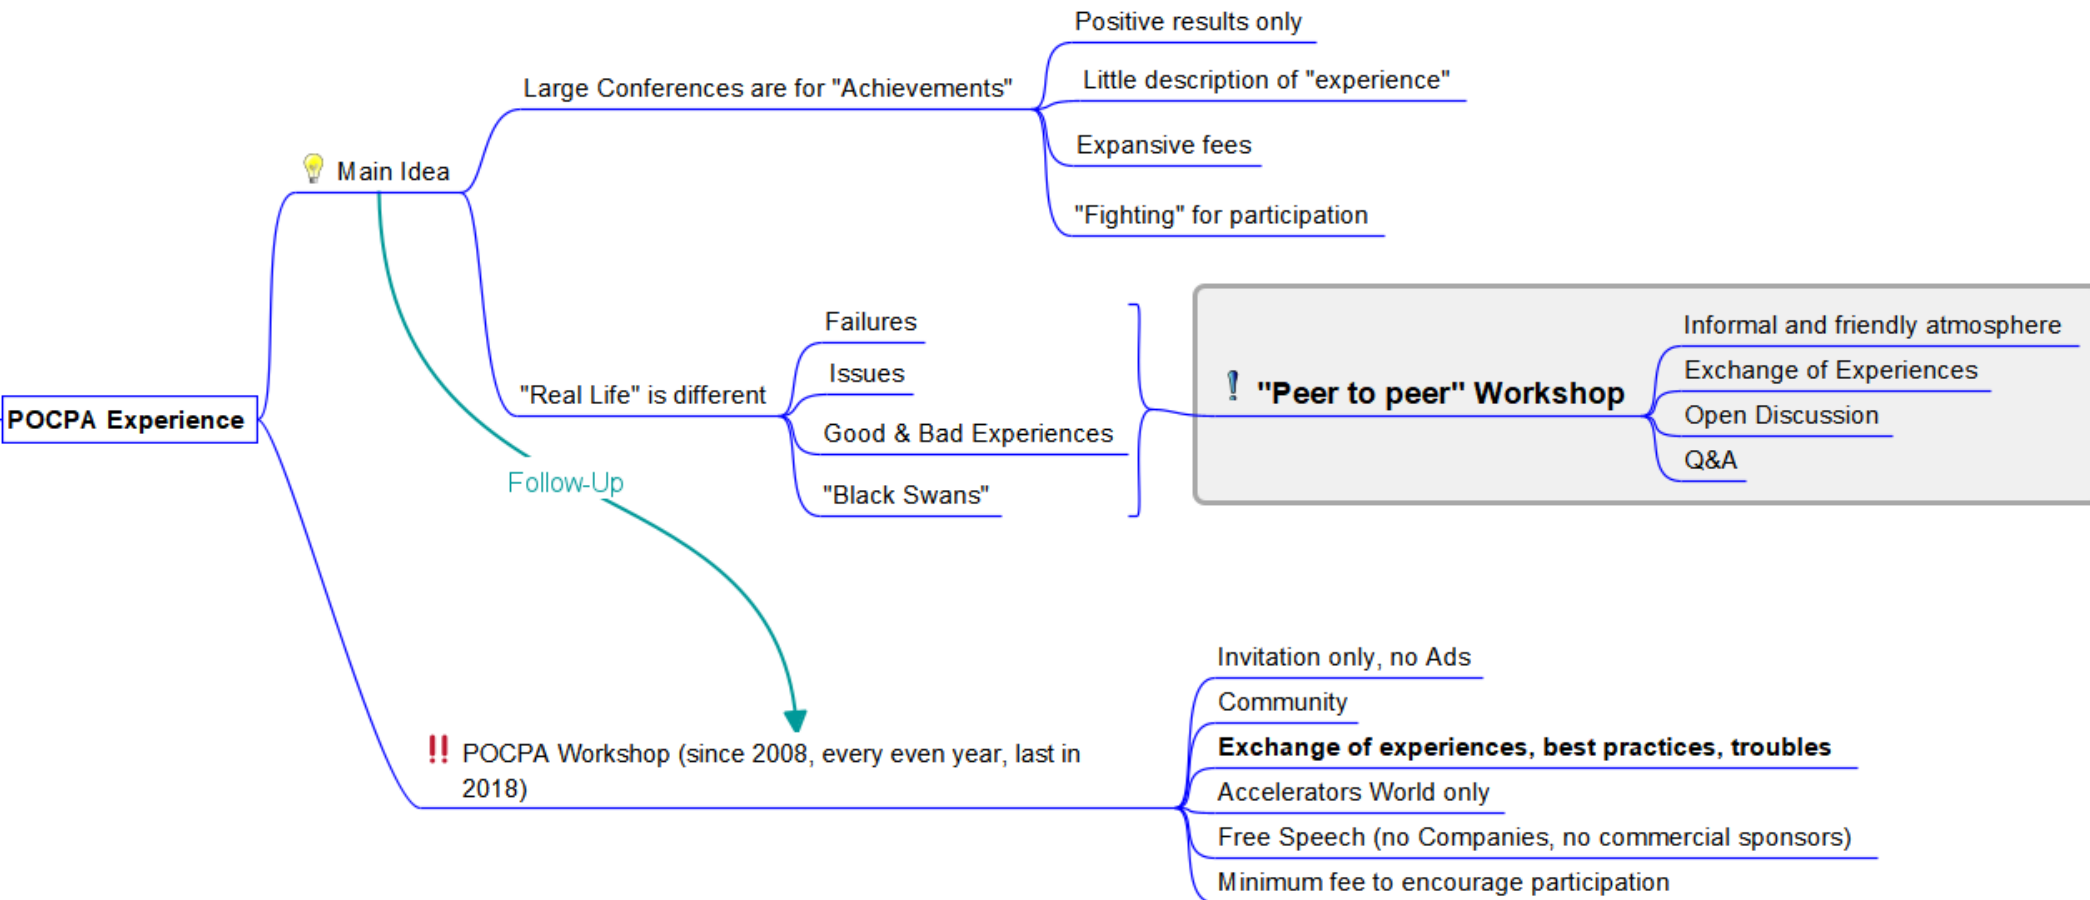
POCPA Experience

Main Idea

Large Conferences are for "Achievements"

Positive results only

Little description of "experience"

Expansive fees

"Fighting" for participation

"Real Life" is different

Failures

Issues

Good & Bad Experiences

"Black Swans"

"Peer to peer" Workshop

Informal and friendly atmosphere

Exchange of Experiences

Open Discussion

Q&A

Follow-Up

POCPA Workshop (since 2008, every even year, last in 2018)

Invitation only, no Ads

Community

**Exchange of experiences, best practices, troubles**

Accelerators World only

Free Speech (no Companies, no commercial sponsors)

Minimum fee to encourage participation